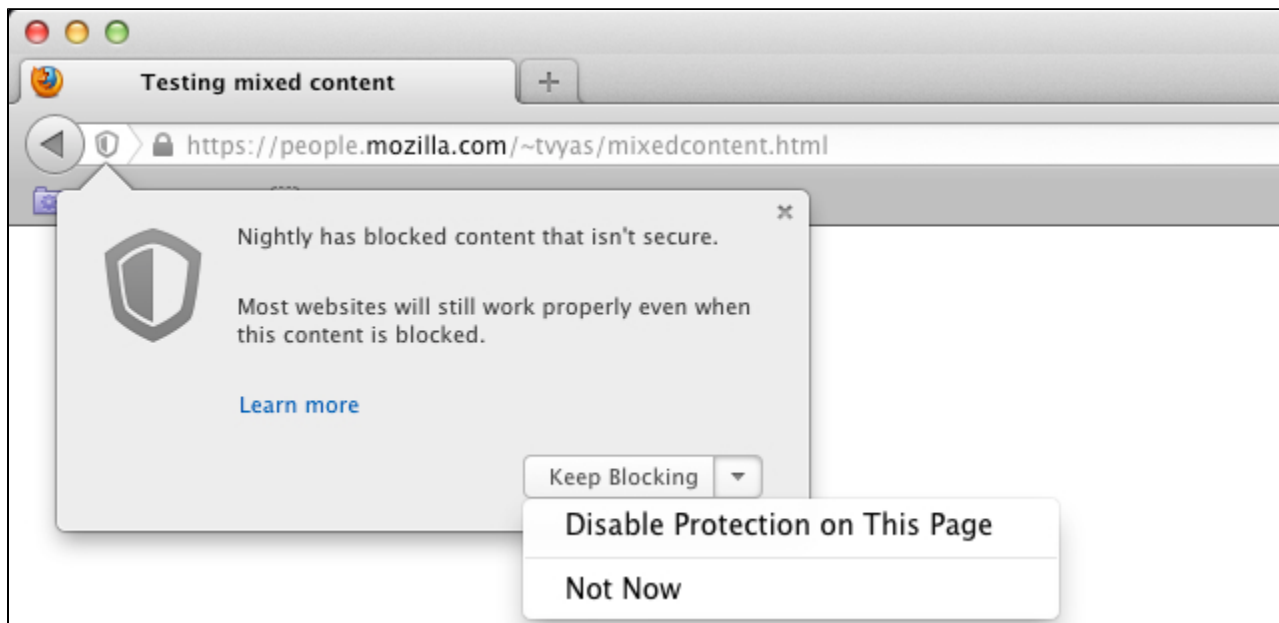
Testing mixed content

+

https://people.mozilla.com/~tvyas/mixedcontent.html

×

Nightly has blocked content that isn't secure.

Most websites will still work properly even when this content is blocked.

Learn more

Keep Blocking

Disable Protection on This Page

Not Now